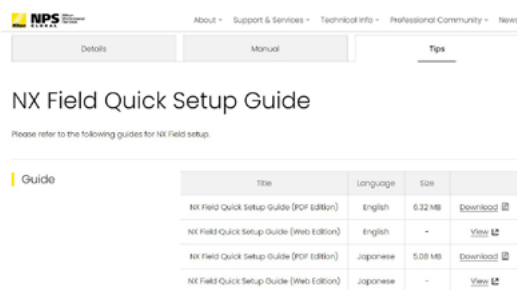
NPS GLOBAL Nikon Professional Services

About Support & Services Technical Info Professional Community News

Details

Manual

Tips

NX Field Quick Setup Guide

Please refer to the following guides for NX Field setup.

Guide

| Title | Language | Size | |
|---|---|---|---|
| NX Field Quick Setup Guide (PDF Edition) | English | 6.32 MB | Download |
| NX Field Quick Setup Guide (Web Edition) | English | - | View |
| NX Field Quick Setup Guide (PDF Edition) | Japanese | 5.08 MB | Download |
| NX Field Quick Setup Guide (Web Edition) | Japanese | - | View |